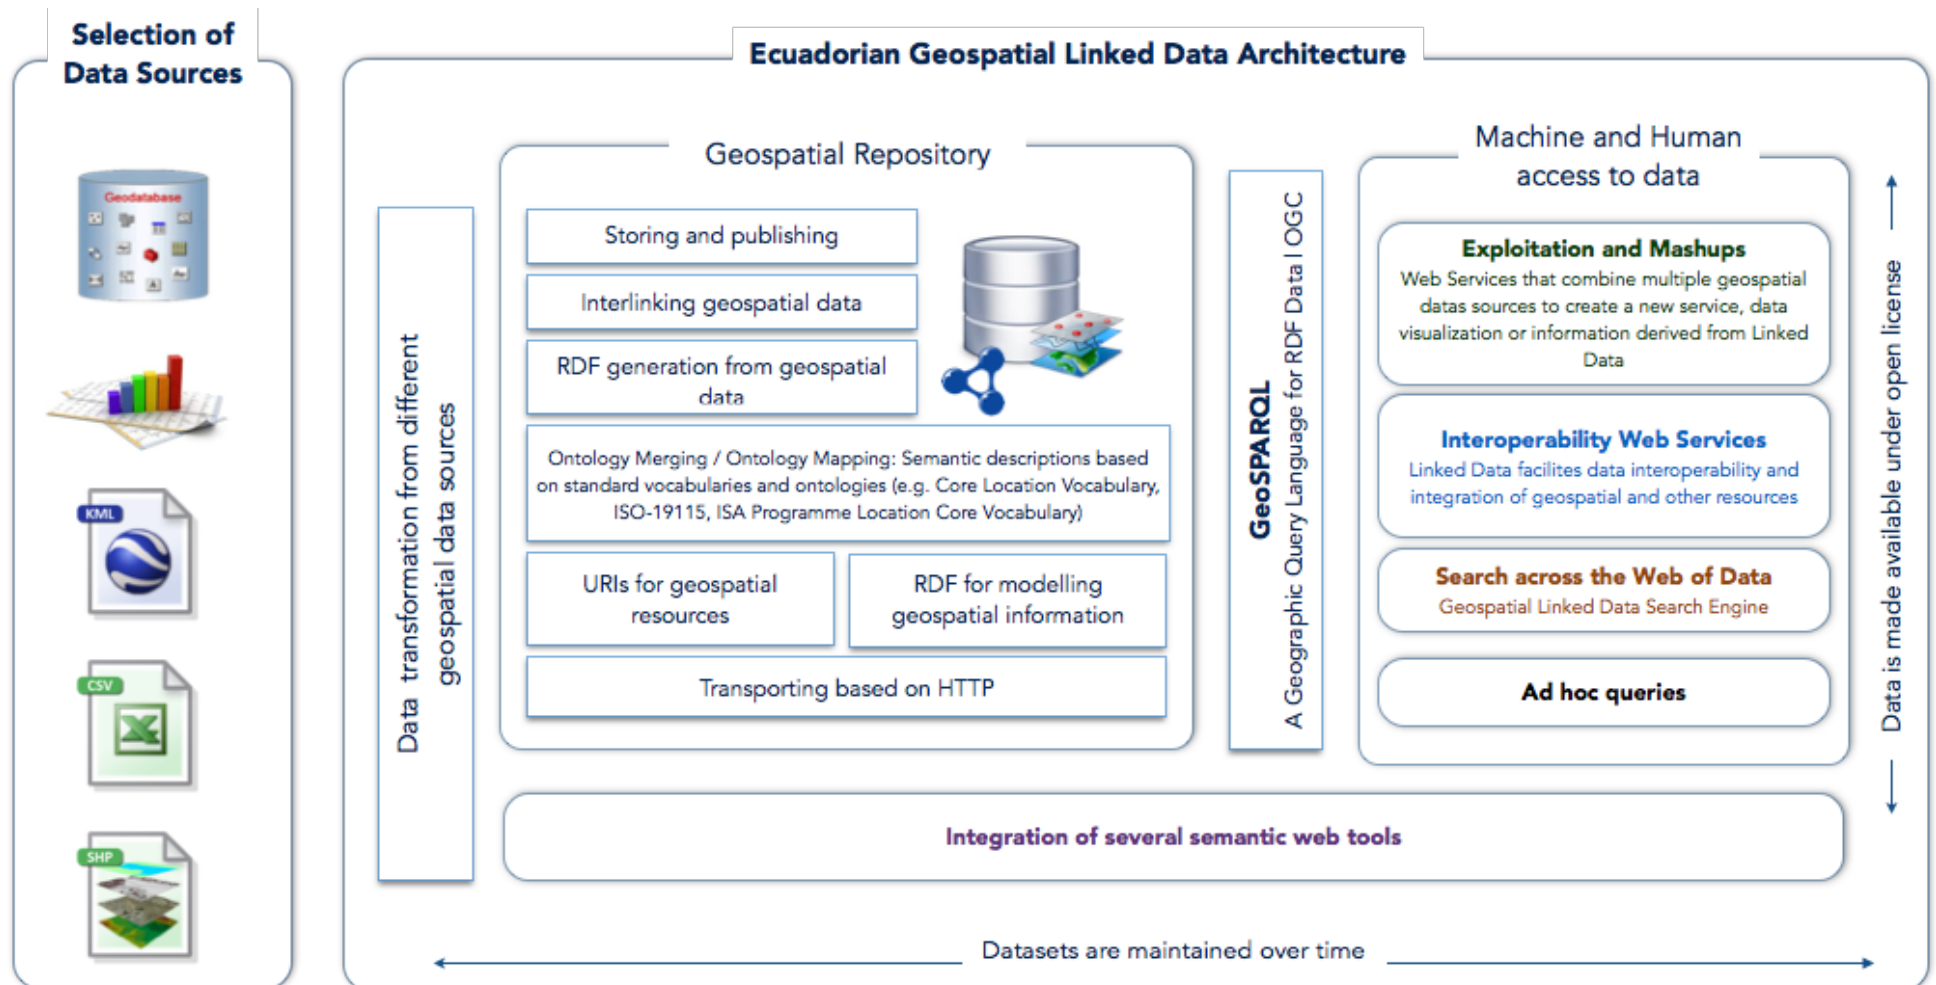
Selection of Data Sources

Geodatabase

KML

CSV

SHP

Ecuadorian Geospatial Linked Data Architecture

Data transformation from different geospatial data sources

Geospatial Repository

Storing and publishing

Interlinking geospatial data

RDF generation from geospatial data

Ontology Merging / Ontology Mapping: Semantic descriptions based on standard vocabularies and ontologies (e.g. Core Location Vocabulary, ISO-19115, ISA Programme Location Core Vocabulary)

URIs for geospatial resources

RDF for modelling geospatial information

Transporting based on HTTP

GeoSPARQL
A Geographic Query Language for RDF Data I OGC

Machine and Human access to data

Exploitation and Mashups
Web Services that combine multiple geospatial datas sources to create a new service, data visualization or information derived from Linked Data

Interoperability Web Services
Linked Data facilites data interoperability and integration of geospatial and other resources

Search across the Web of Data
Geospatial Linked Data Search Engine

Ad hoc queries

Data is made available under open license

Integration of several semantic web tools

Datasets are maintained over time